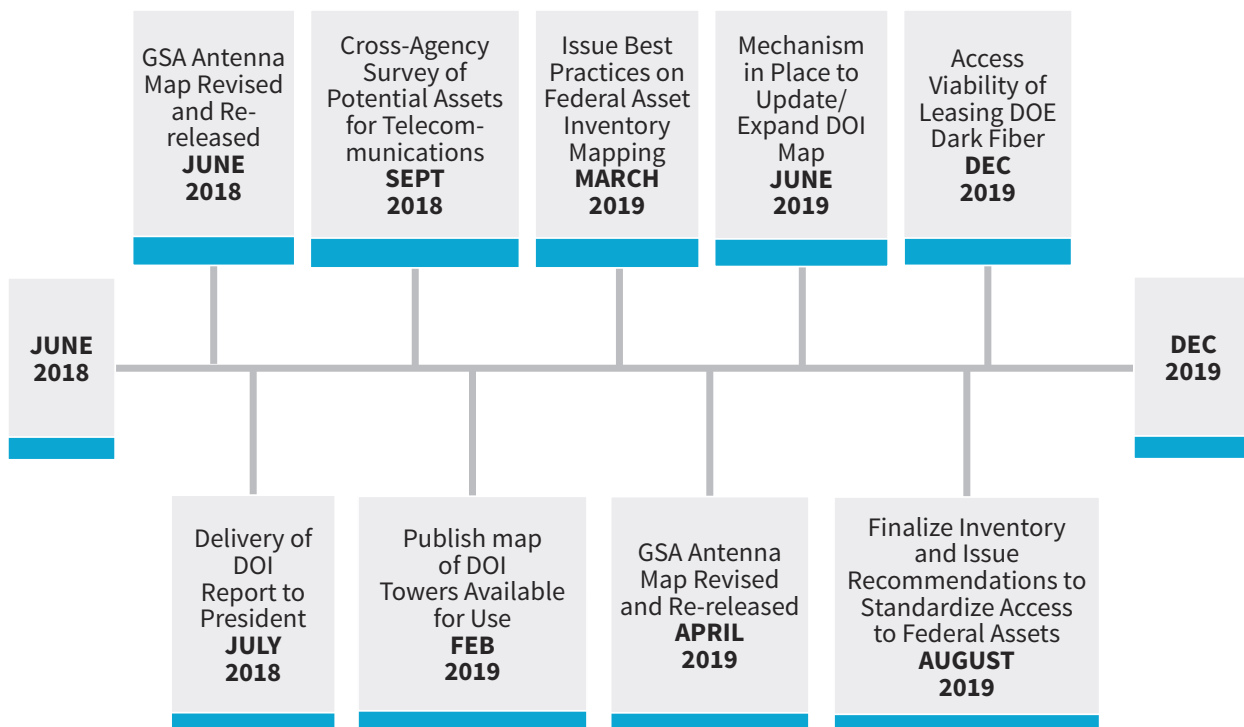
JUNE 2018

GSA Antenna Map Revised and Re-released
JUNE 2018

Delivery of DOI Report to President
JULY 2018

Cross-Agency Survey of Potential Assets for Telecommunications
SEPT 2018

Publish map of DOI Towers Available for Use
FEB 2019

Issue Best Practices on Federal Asset Inventory Mapping
MARCH 2019

GSA Antenna Map Revised and Re-released
APRIL 2019

Mechanism in Place to Update/ Expand DOI Map
JUNE 2019

Finalize Inventory and Issue Recommendations to Standardize Access to Federal Assets
AUGUST 2019

Access Viability of Leasing DOE Dark Fiber
DEC 2019

DEC 2019